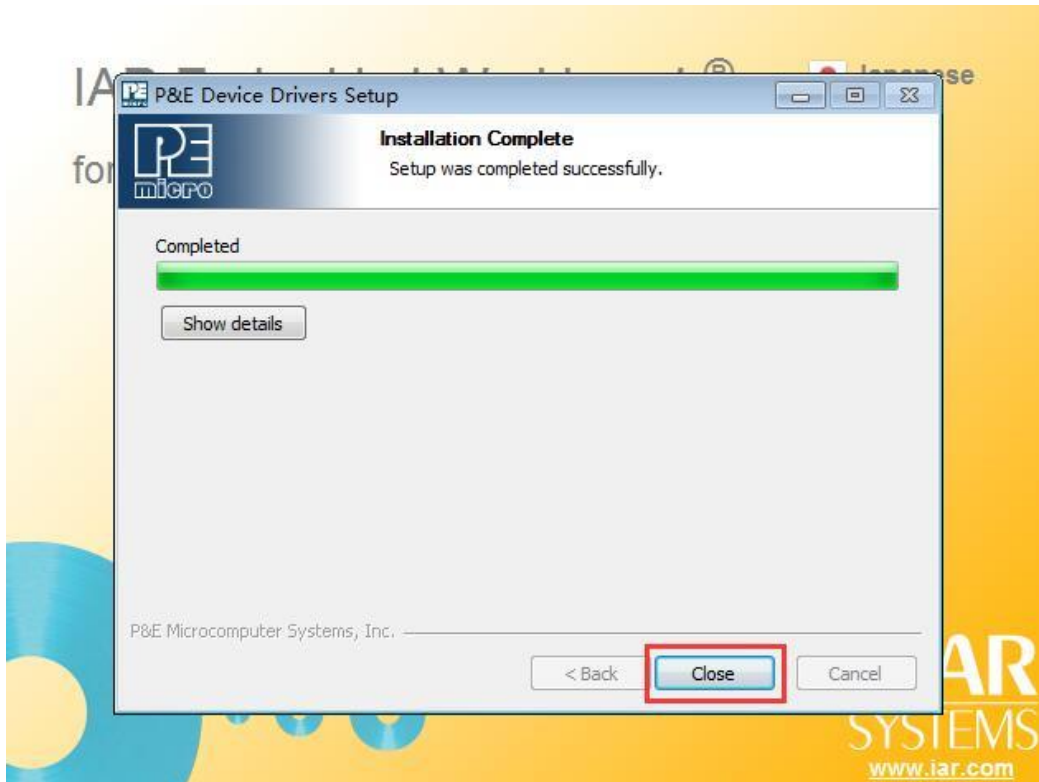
IA

fo

se

P&E Device Drivers Setup

micro

Installation Complete
Setup was completed successfully.

Completed

Show details

P&E Microcomputer Systems, Inc.

< Back

Close

Cancel

AR
SYSTEMS
www.iar.com